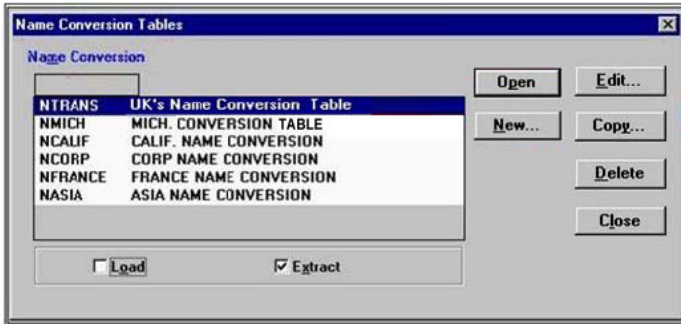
Name Conversion Tables

Name Conversion

| | |
|---|---|
| NTRANS | UK's Name Conversion Table |
| NMICH | MICH. CONVERSION TABLE |
| NCALIF | CALIF. NAME CONVERSION |
| NCORP | CORP NAME CONVERSION |
| NFRANCE | FRANCE NAME CONVERSION |
| NASIA | ASIA NAME CONVERSION |

Open
Edit...
New...
Copy...
Delete
Close

Load
Extract